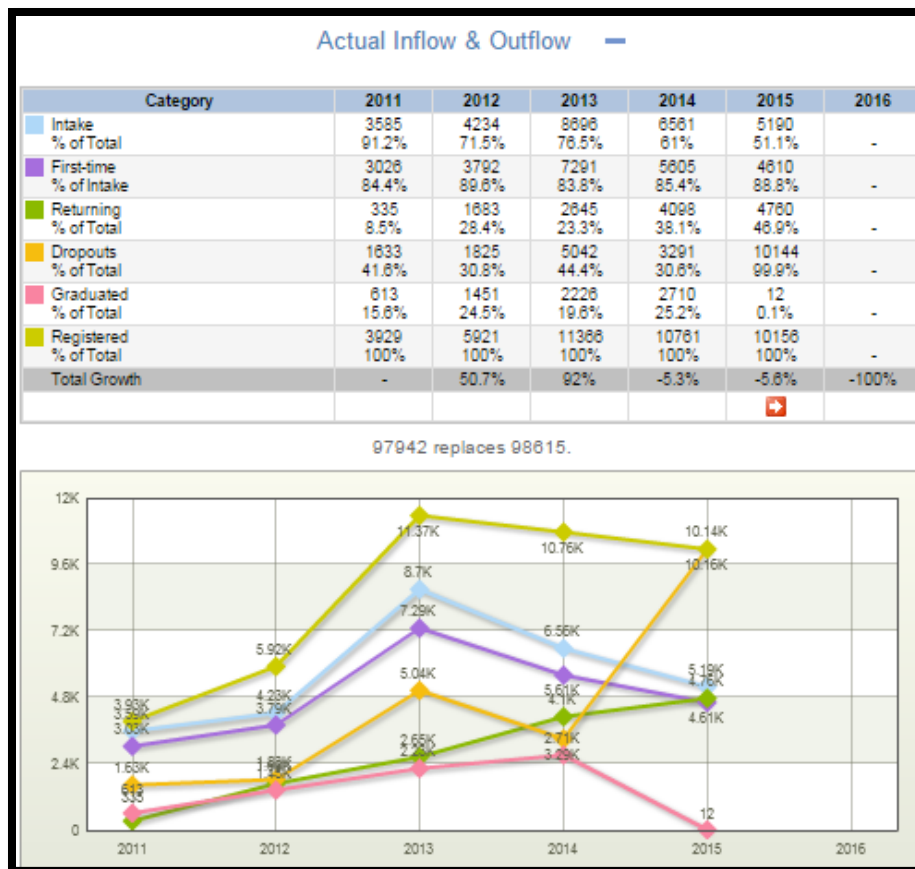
Actual Inflow & Outflow —

| Category | 2011 | 2012 | 2013 | 2014 | 2015 | 2016 |
|---|---|---|---|---|---|---|
| Intake<br>% of Total | 3585<br>91.2% | 4234<br>71.5% | 8696<br>76.5% | 6561<br>61% | 5190<br>51.1% | - |
| First-time<br>% of Intake | 3026<br>84.4% | 3792<br>89.6% | 7291<br>83.8% | 5605<br>85.4% | 4610<br>88.8% | - |
| Returning<br>% of Total | 335<br>8.5% | 1683<br>28.4% | 2645<br>23.3% | 4098<br>38.1% | 4760<br>46.9% | - |
| Dropouts<br>% of Total | 1633<br>41.6% | 1825<br>30.8% | 5042<br>44.4% | 3291<br>30.6% | 10144<br>99.9% | - |
| Graduated<br>% of Total | 613<br>15.6% | 1451<br>24.5% | 2226<br>19.6% | 2710<br>25.2% | 12<br>0.1% | - |
| Registered<br>% of Total | 3929<br>100% | 5921<br>100% | 11366<br>100% | 10761<br>100% | 10156<br>100% | - |
| Total Growth | - | 50.7% | 92% | -5.3% | -5.6% | -100% |

97942 replaces 98615.

12K
9.6K
7.2K
4.8K
2.4K
0
2011 2012 2013 2014 2015 2016
3.93K 3.59K 3.03K 1.63K 613 335
5.92K 4.23K 3.79K 1.83K 1.45K 1.68K
11.37K 8.7K 7.29K 5.04K 2.65K 2.23K
10.76K 6.56K 5.61K 4.1K 2.71K 3.29K
10.14K 10.16K 5.19K 4.76K 4.61K 12